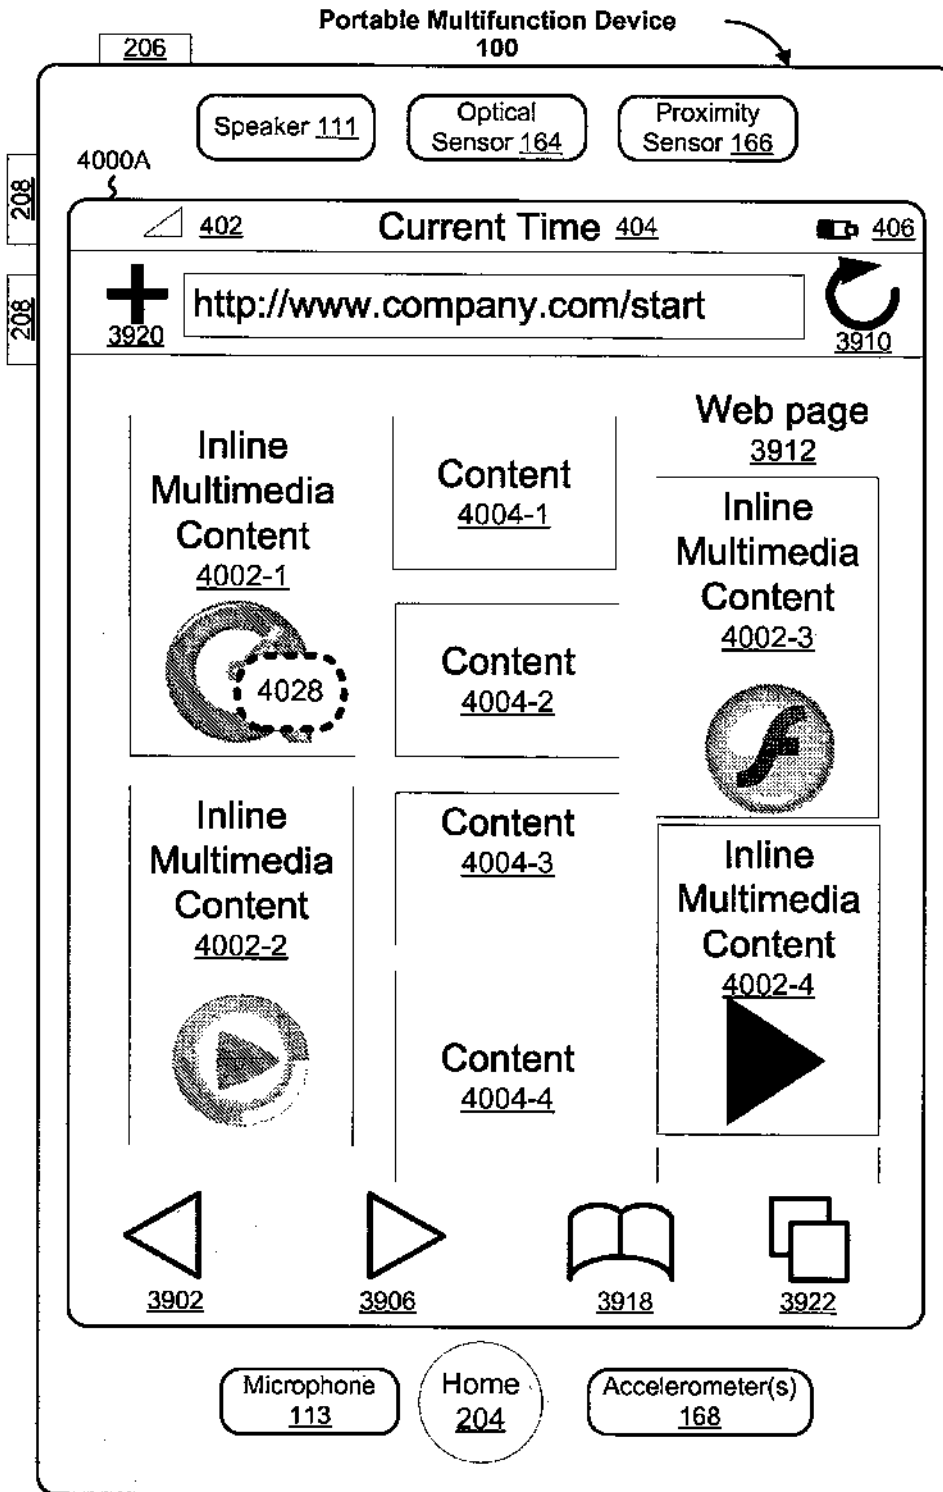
Portable Multifunction Device 100

206

Speaker 111

Optical Sensor 164

Proximity Sensor 166

4000A

208

208

402

Current Time 404

406

http://www.company.com/start

3920

3910

Web page 3912

Inline Multimedia Content 4002-1

4028

Content 4004-1

Content 4004-2

Inline Multimedia Content 4002-3

Inline Multimedia Content 4002-2

Content 4004-3

Inline Multimedia Content 4002-4

Content 4004-4

3902

3906

3918

3922

Microphone 113

Home 204

Accelerometer(s) 168